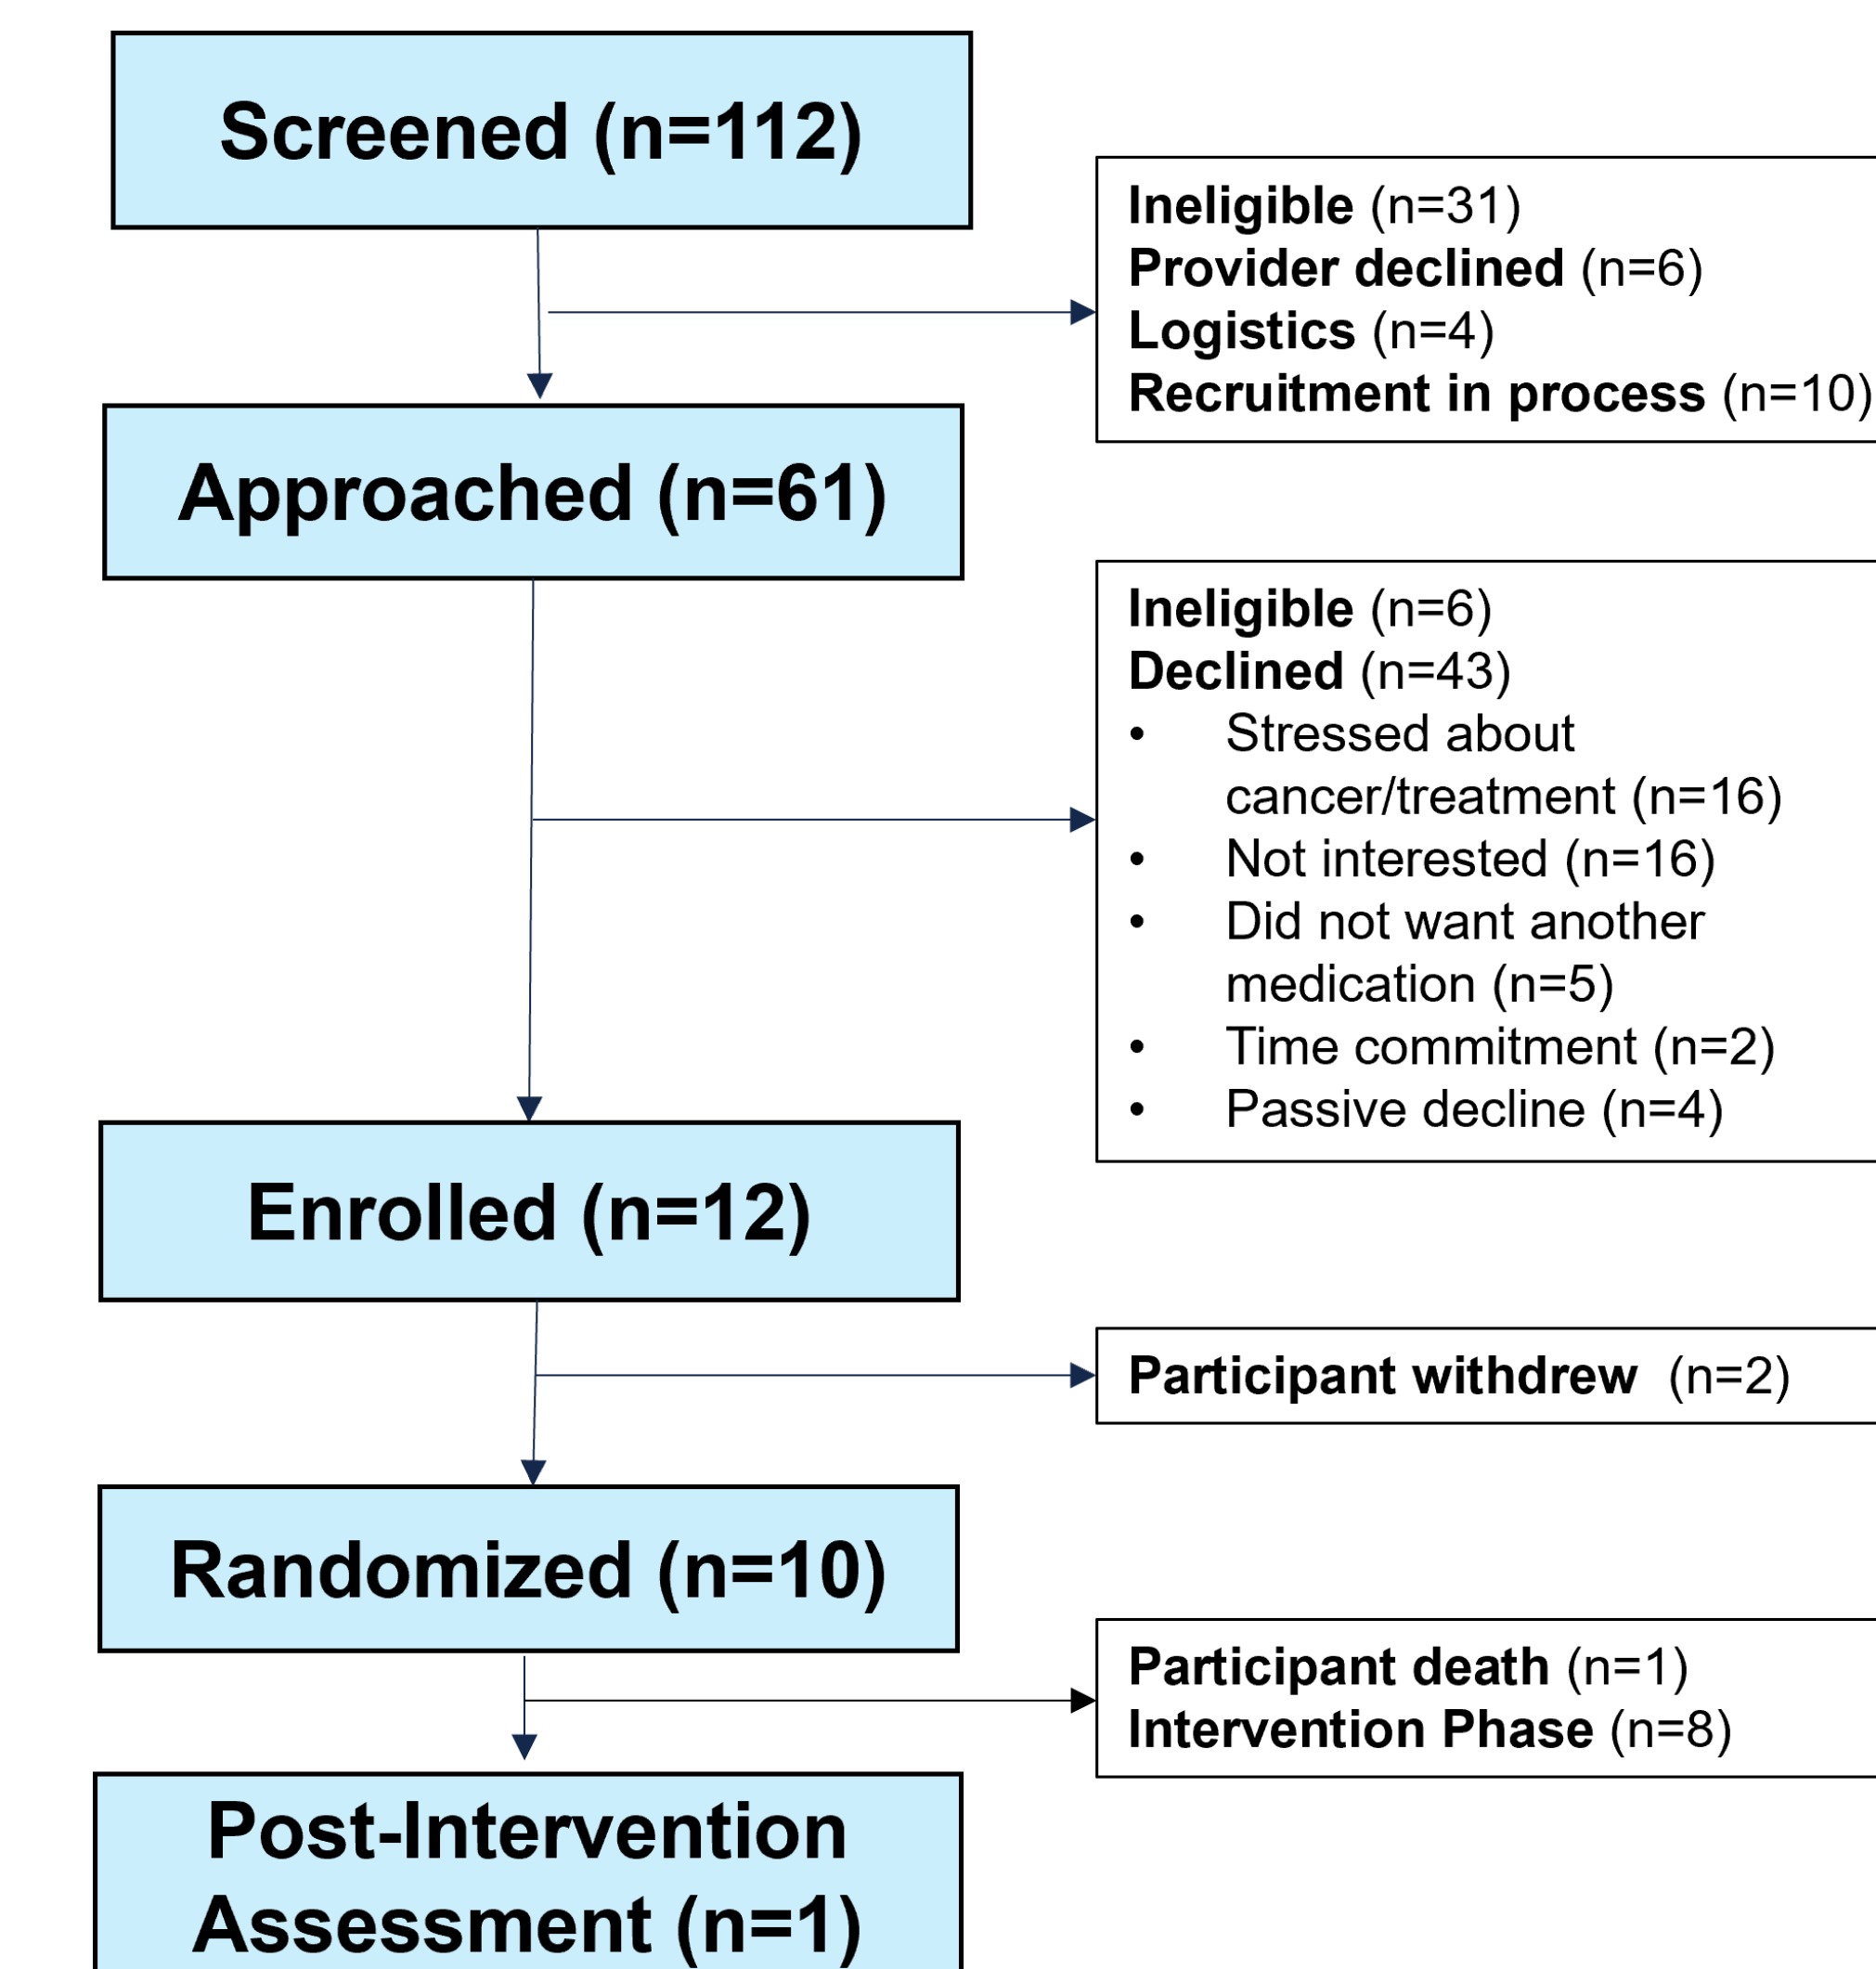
Screened (n=112)

Ineligible (n=31)
Provider declined (n=6)
Logistics (n=4)
Recruitment in process (n=10)

Approached (n=61)

Ineligible (n=6)
Declined (n=43)
• Stressed about cancer/treatment (n=16)
• Not interested (n=16)
• Did not want another medication (n=5)
• Time commitment (n=2)
• Passive decline (n=4)

Enrolled (n=12)

Participant withdrew (n=2)

Randomized (n=10)

Participant death (n=1)
Intervention Phase (n=8)

Post-Intervention Assessment (n=1)